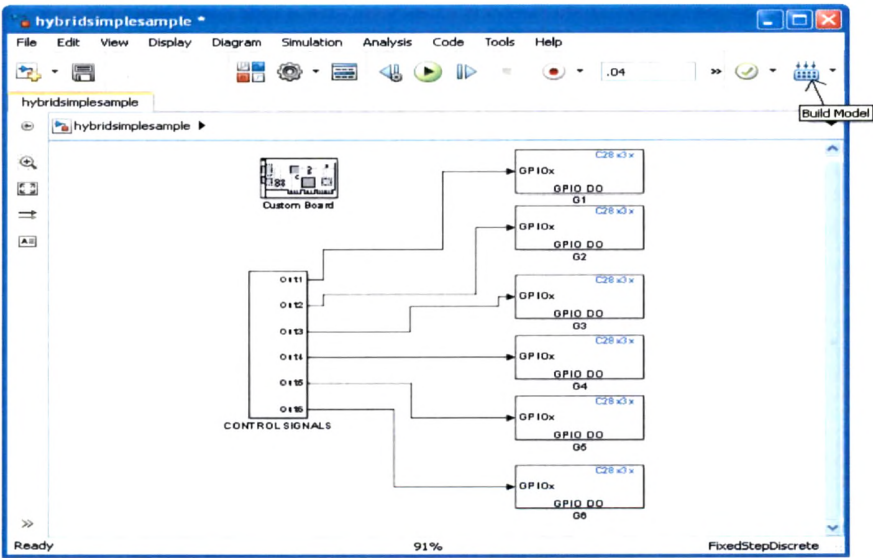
hybridsimplesample *

File Edit View Display Diagram Simulation Analysis Code Tools Help

.04

Build Model

hybridsimplesample

hybridsimplesample ▶

Custom Board

Out1
Out2
Out3
Out4
Out5
Out6

CONTROL SIGNALS

C28x3x
GPIOx
GPIO DO
G1

C28x3x
GPIOx
GPIO DO
G2

C28x3x
GPIOx
GPIO DO
G3

C28x3x
GPIOx
GPIO DO
G4

C28x3x
GPIOx
GPIO DO
G5

C28x3x
GPIOx
GPIO DO
G6

Ready 91% FixedStepDiscrete